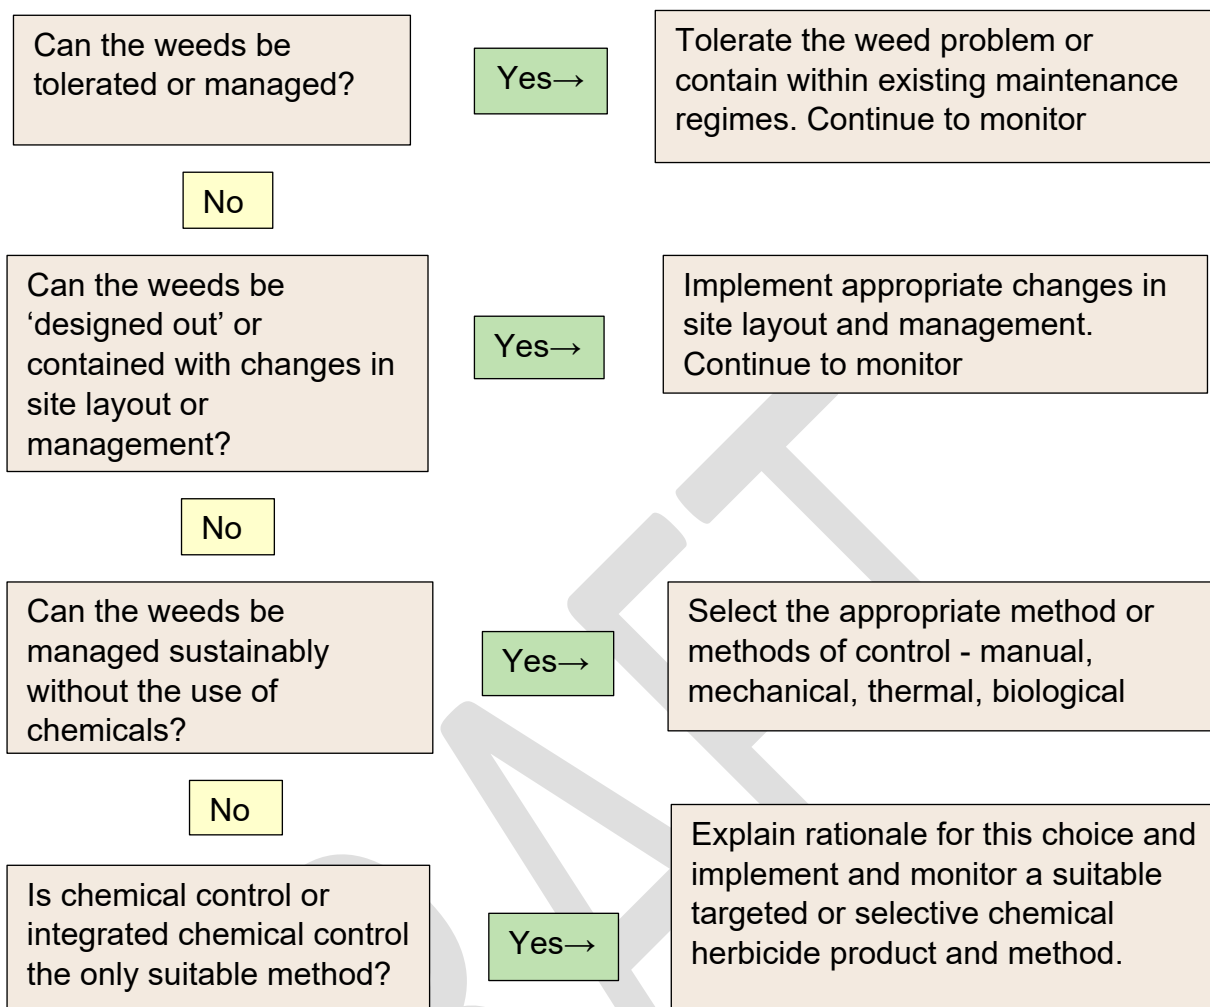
Can the weeds be tolerated or managed?

Yes→

Tolerate the weed problem or contain within existing maintenance regimes. Continue to monitor

No

Can the weeds be 'designed out' or contained with changes in site layout or management?

Yes→

Implement appropriate changes in site layout and management. Continue to monitor

No

Can the weeds be managed sustainably without the use of chemicals?

Yes→

Select the appropriate method or methods of control - manual, mechanical, thermal, biological

No

Is chemical control or integrated chemical control the only suitable method?

Yes→

Explain rationale for this choice and implement and monitor a suitable targeted or selective chemical herbicide product and method.

DRAFT